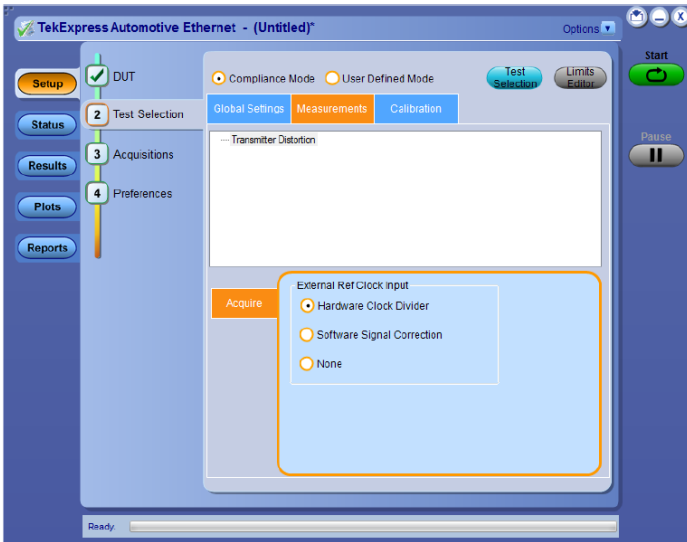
TekExpress Automotive Ethernet - (Untitled)*

Options

Start

Pause

Setup

Status

Results

Plots

Reports

DUT

2 Test Selection

3 Acquisitions

4 Preferences

Compliance Mode

User Defined Mode

Test Selection

Limits Editor

Global Settings

Measurements

Calibration

Transmitter Distortion

Acquire

External Ref Clock Input

Hardware Clock Divider

Software Signal Correction

None

Ready.